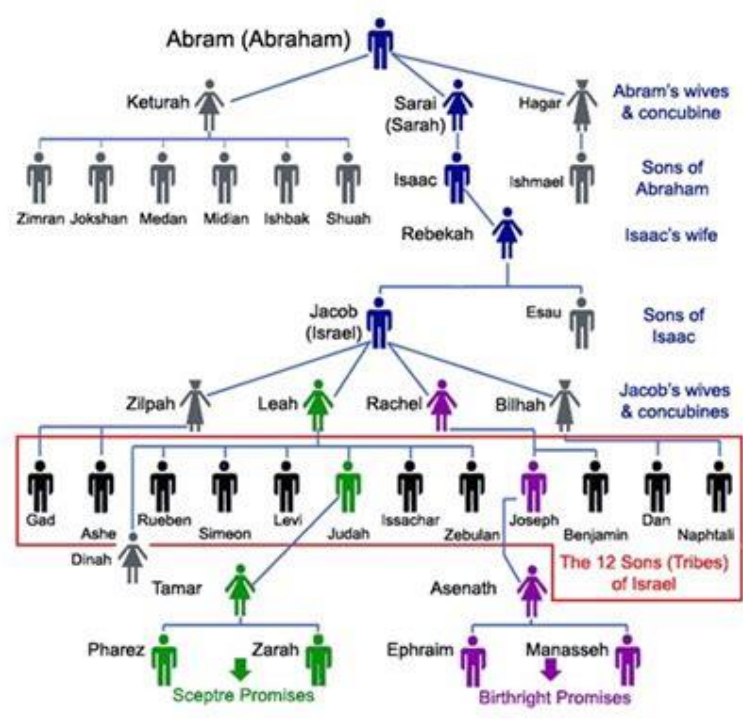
Abram (Abraham)

Keturah

Sarai (Sarah)

Hagar

Abram's wives & concubine

Zimran Jokshan Medan Midian Ishbak Shuah

Isaac

Ishmael

Sons of Abraham

Rebekah

Isaac's wife

Jacob (Israel)

Esau

Sons of Isaac

Zilpah Leah Rachel Bilhah

Jacob's wives & concubines

Gad Ashe Rueben Simeon Levi Judah Issachar Zebulan Joseph Benjamin Dan Naphtali

Dinah

The 12 Sons (Tribes) of Israel

Tamar

Asenath

Pharez Zarah

Ephraim Manasseh

Sceptre Promises

Birthright Promises